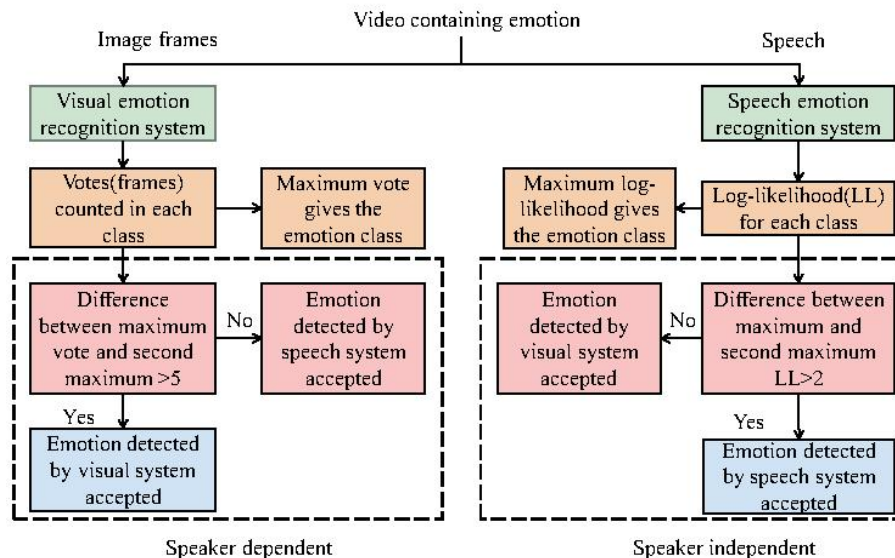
Video containing emotion

Image frames

Speech

Visual emotion recognition system

Speech emotion recognition system

Votes(frames) counted in each class

Maximum vote gives the emotion class

Maximum log-likelihood gives the emotion class

Log-likelihood(LL) for each class

Difference between maximum vote and second maximum >5

No

Emotion detected by speech system accepted

Emotion detected by visual system accepted

No

Difference between maximum and second maximum LL>2

Yes

Emotion detected by visual system accepted

Yes

Emotion detected by speech system accepted

Speaker dependent

Speaker independent